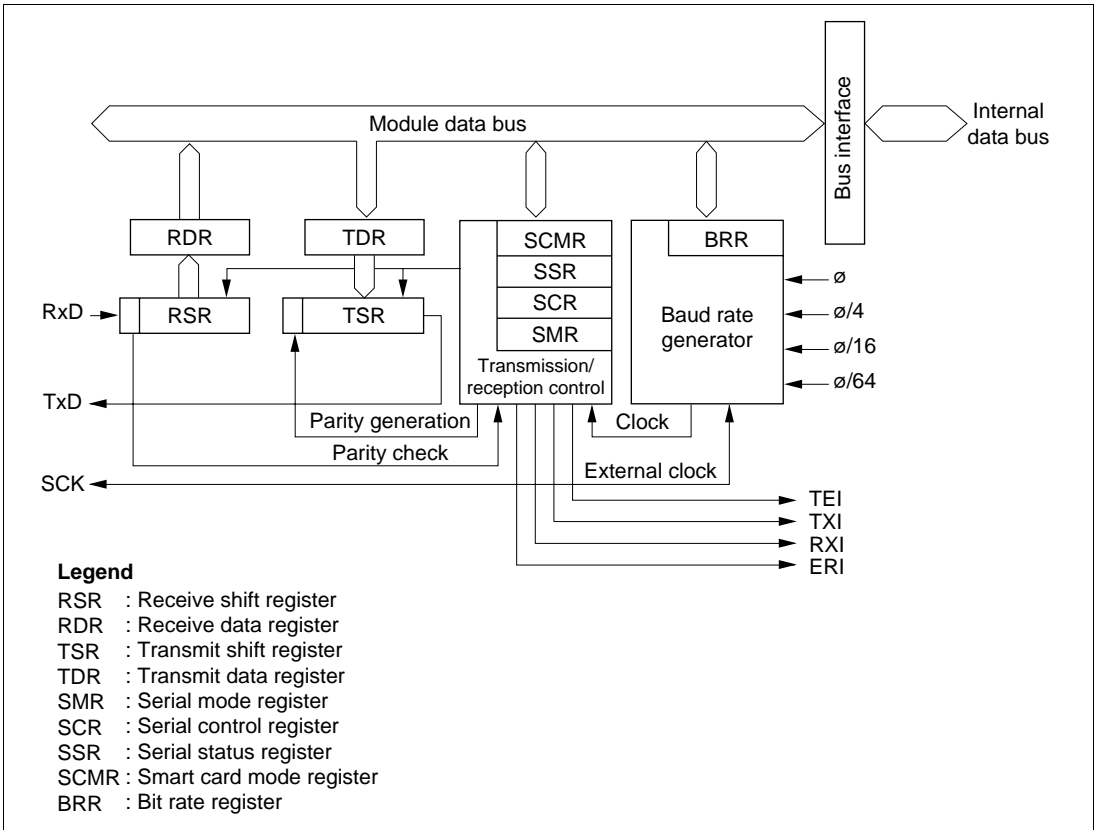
Bus interface

Module data bus

Internal data bus

RDR

TDR

SCMR

SSR

SCR

SMR

BRR

RxD

RSR

TSR

Baud rate generator

ø

ø/4

ø/16

ø/64

Transmission/ reception control

TxD

Parity generation

Clock

Parity check

External clock

SCK

TEI

TXI

RXI

ERI

**Legend**
RSR : Receive shift register
RDR : Receive data register
TSR : Transmit shift register
TDR : Transmit data register
SMR : Serial mode register
SCR : Serial control register
SSR : Serial status register
SCMR : Smart card mode register
BRR : Bit rate register